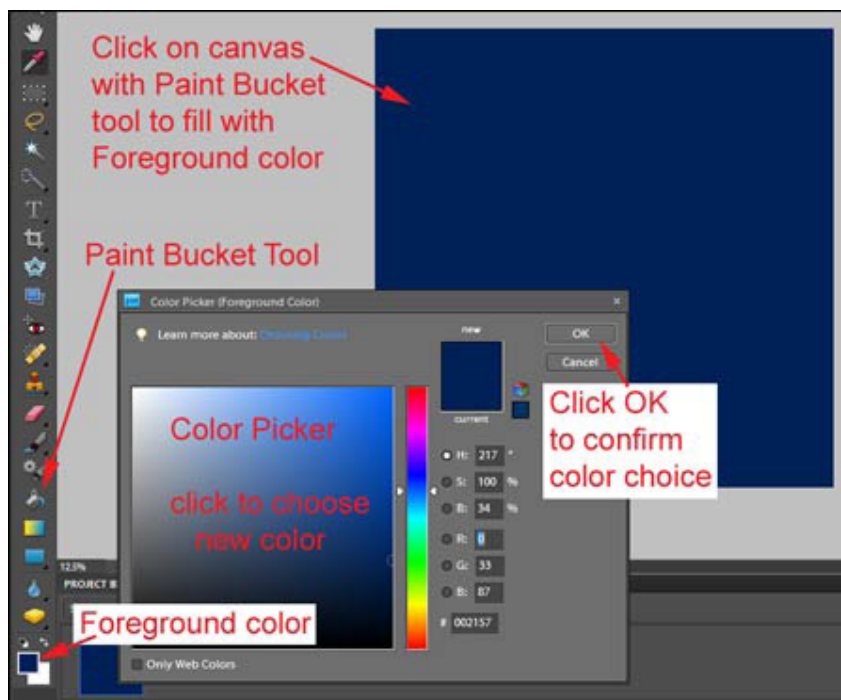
Click on canvas with Paint Bucket tool to fill with Foreground color

Paint Bucket Tool

Color Picker (Foreground Color)

Learn more about: Choosing Colors

new

OK

Cancel

current

Click OK to confirm color choice

Color Picker

click to choose new color

H: 217 °

S: 100 %

B: 34 %

R: 0

G: 33

B: 87

# 002157

Only Web Colors

12.5%

PROJECT B

Foreground color